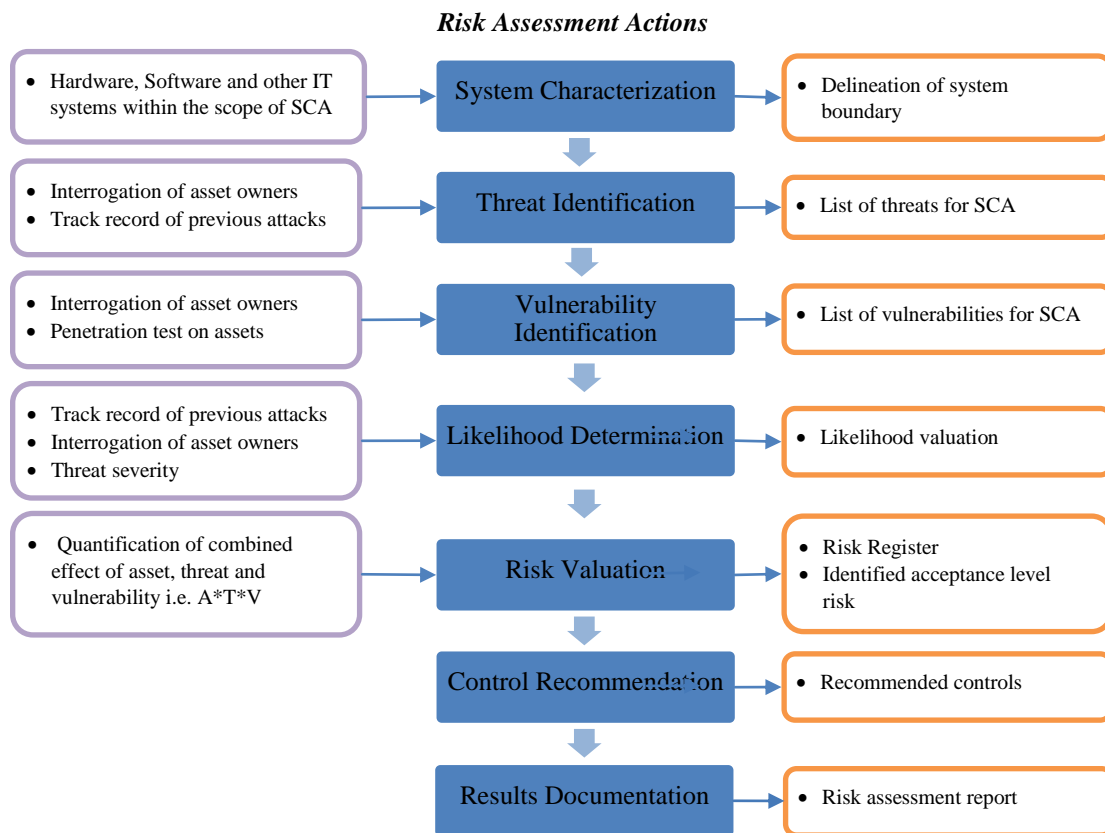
Risk Assessment Actions

- Hardware, Software and other IT systems within the scope of SCA

System Characterization

- Delineation of system boundary

- Interrogation of asset owners
- Track record of previous attacks

Threat Identification

- List of threats for SCA

- Interrogation of asset owners
- Penetration test on assets

Vulnerability Identification

- List of vulnerabilities for SCA

- Track record of previous attacks
- Interrogation of asset owners
- Threat severity

Likelihood Determination

- Likelihood valuation

- Quantification of combined effect of asset, threat and vulnerability i.e. A*T*V

Risk Valuation

- Risk Register
- Identified acceptance level risk

Control Recommendation

- Recommended controls

Results Documentation

- Risk assessment report